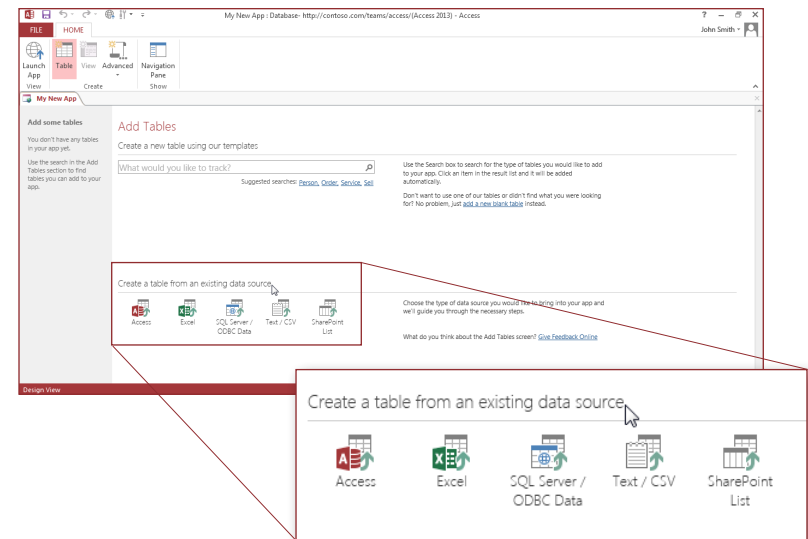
My New App : Database- http://contoso.com/teams/access/(Access 2013) - Access

? – ✕

FILE HOME

John Smith

Launch App
Table
View
Advanced
Navigation Pane

View Create Show

My New App

Add some tables

You don't have any tables in your app yet.

Use the search in the Add Tables section to find tables you can add to your app.

Add Tables

Create a new table using our templates

What would you like to track?

Suggested searches: Person, Order, Service, Sell

Use the Search box to search for the type of tables you would like to add to your app. Click an item in the result list and it will be added automatically.

Don't want to use one of our tables or didn't find what you were looking for? No problem, just add a new blank table instead.

Create a table from an existing data source

Access
Excel
SQL Server / ODBC Data
Text / CSV
SharePoint List

Choose the type of data source you would like to bring into your app and we'll guide you through the necessary steps.

What do you think about the Add Tables screen? Give Feedback Online

Design View

Create a table from an existing data source

Access
Excel
SQL Server / ODBC Data
Text / CSV
SharePoint List